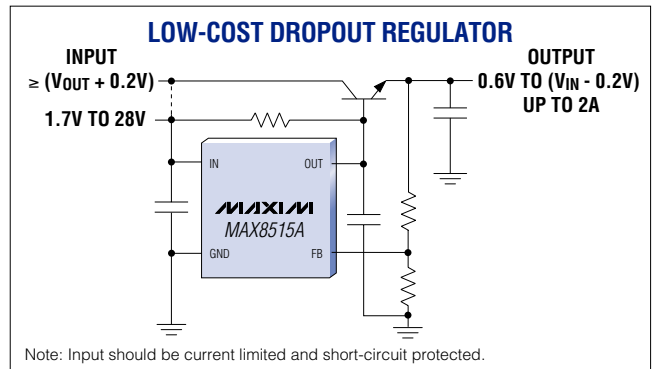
LOW-COST DROPOUT REGULATOR

INPUT
≥ ($V_{OUT}$ + 0.2V)
1.7V TO 28V

OUTPUT
0.6V TO ($V_{IN}$ - 0.2V)
UP TO 2A

IN
OUT
MAXIM
MAX8515A
GND
FB

Note: Input should be current limited and short-circuit protected.